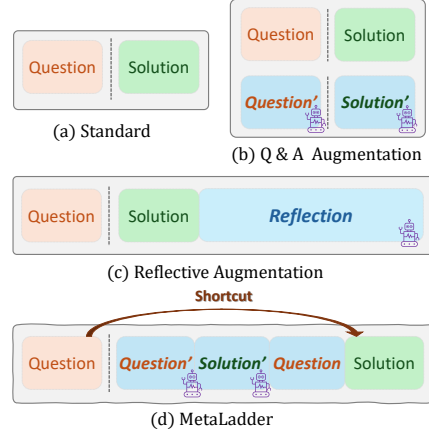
Question

Solution

(a) Standard

Question

Solution

Question'

Solution'

(b) Q & A Augmentation

Question

Solution

Reflection

(c) Reflective Augmentation

Shortcut

Question

Question'

Solution'

Question

Solution

(d) MetaLadder